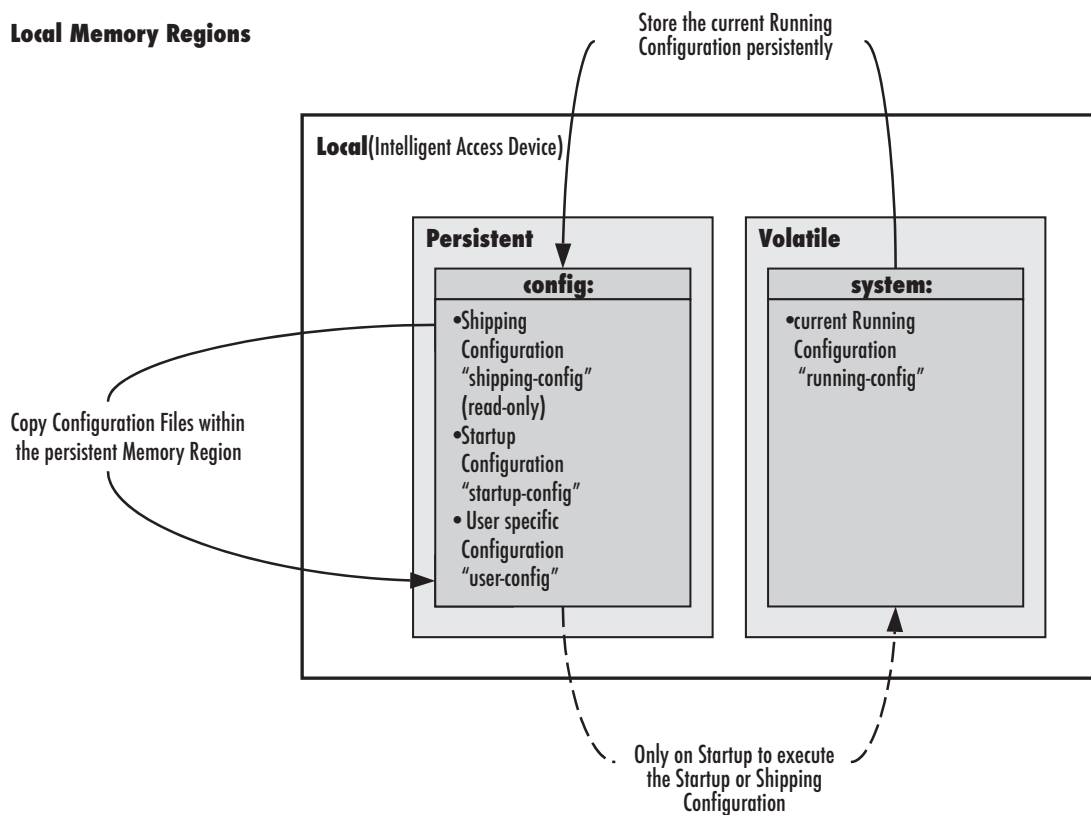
Local Memory Regions

Store the current Running Configuration persistently

Local(Intelligent Access Device)

Persistent

config:

•Shipping Configuration "shipping-config" (read-only)
•Startup Configuration "startup-config"
• User specific Configuration "user-config"

Volatile

system:

•current Running Configuration "running-config"

Copy Configuration Files within the persistent Memory Region

Only on Startup to execute the Startup or Shipping Configuration